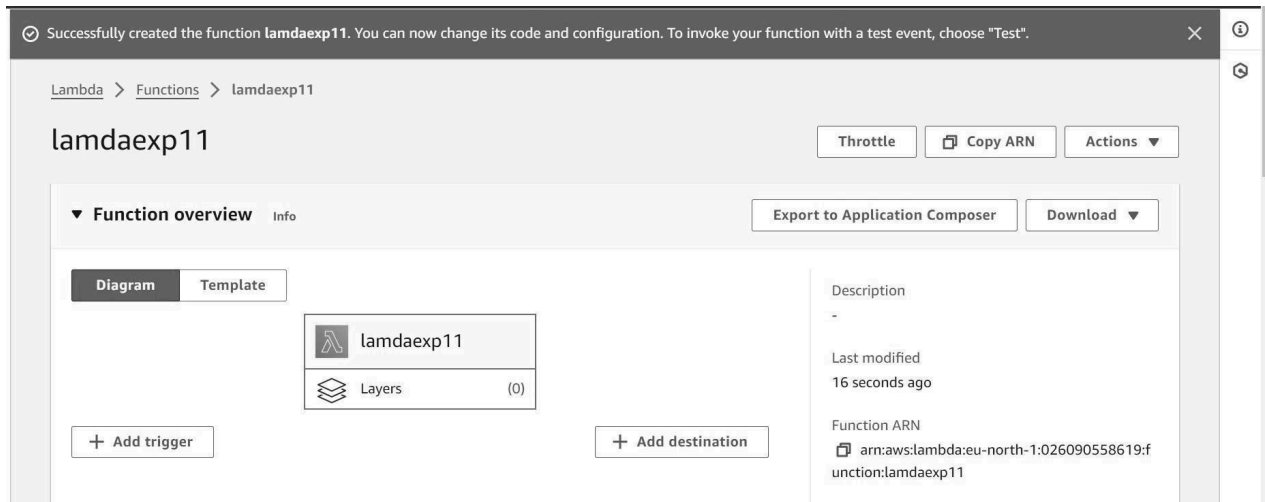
Successfully created the function **lamdaexp11**. You can now change its code and configuration. To invoke your function with a test event, choose "Test".

Lambda > Functions > lamdaexp11

lamdaexp11

Throttle

Copy ARN

Actions ▼

▼ Function overview Info

Export to Application Composer

Download ▼

Diagram

Template

lamdaexp11

Layers (0)

+ Add trigger

+ Add destination

Description

-

Last modified

16 seconds ago

Function ARN

arn:aws:lambda:eu-north-1:026090558619:function:lamdaexp11